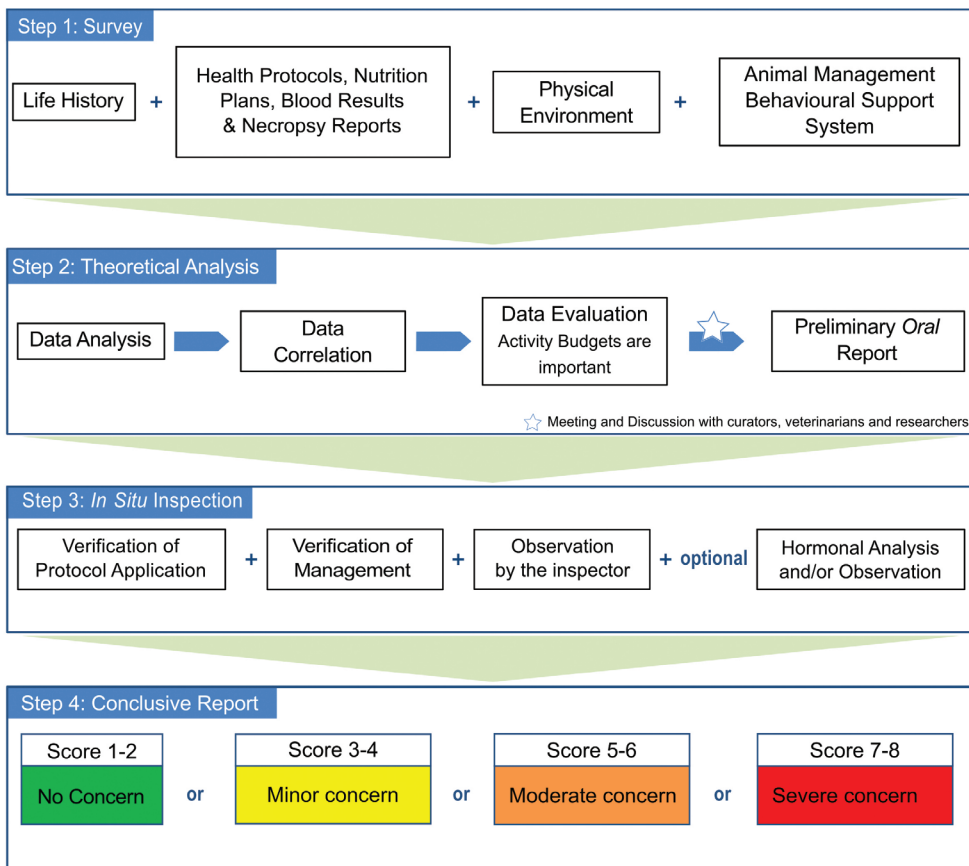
Step 1: Survey

Life History + Health Protocols, Nutrition Plans, Blood Results & Necropsy Reports + Physical Environment + Animal Management Behavioural Support System

Step 2: Theoretical Analysis

Data Analysis

Data Correlation

Data Evaluation
Activity Budgets are important

Preliminary *Oral* Report

Meeting and Discussion with curators, veterinarians and researchers

Step 3: *In Situ* Inspection

Verification of Protocol Application + Verification of Management + Observation by the inspector + optional Hormonal Analysis and/or Observation

Step 4: Conclusive Report

| Score 1-2 | | Score 3-4 | | Score 5-6 | | Score 7-8 |
|---|---|---|---|---|---|---|
| No Concern | or | Minor concern | or | Moderate concern | or | Severe concern |